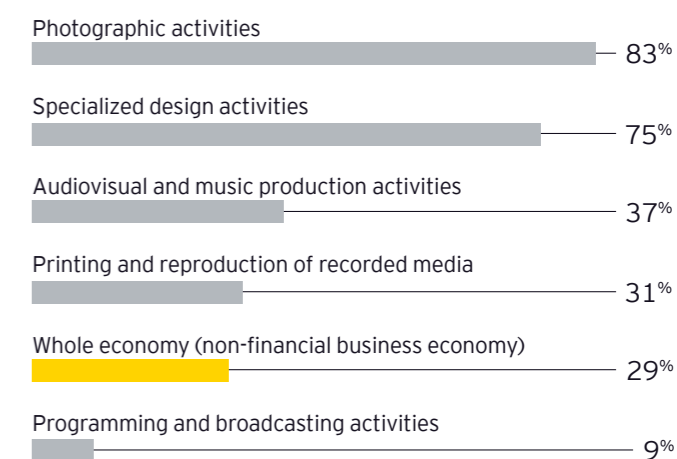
Photographic activities
83%

Specialized design activities
75%

Audiovisual and music production activities
37%

Printing and reproduction of recorded media
31%

Whole economy (non-financial business economy)
29%

Programming and broadcasting activities
9%